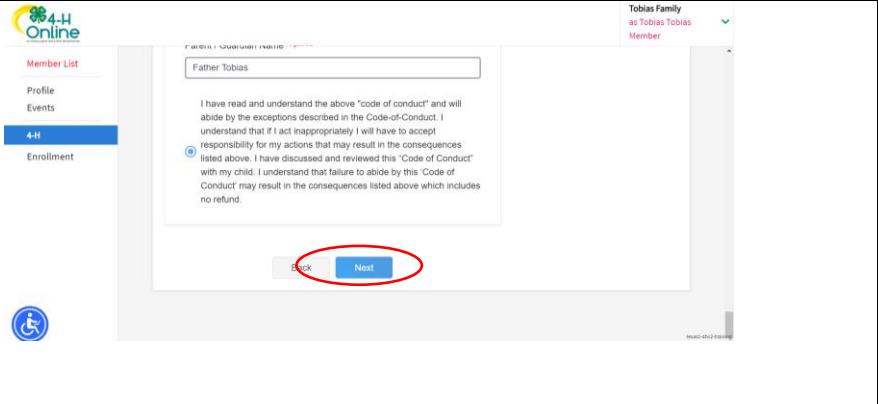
4-H Online

Tobias Family
as Tobias Tobias
Member

Member List

Profile
Events

4-H

Enrollment

Parent / Guardian Name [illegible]

Father Tobias

I have read and understand the above "code of conduct" and will abide by the exceptions described in the Code-of-Conduct. I understand that if I act inappropriately I will have to accept responsibility for my actions that may result in the consequences listed above. I have discussed and reviewed this "Code of Conduct" with my child. I understand that failure to abide by this 'Code of Conduct' may result in the consequences listed above which includes no refund.

Back
Next

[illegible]